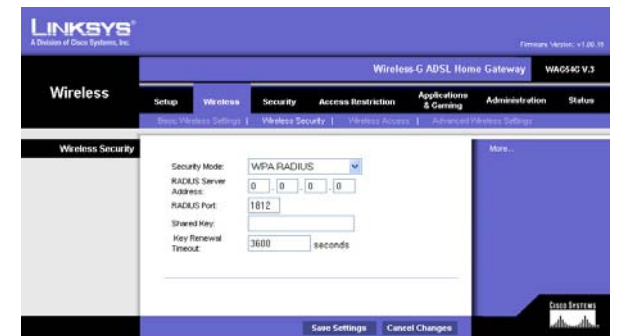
LINKSYS®
A Division of Cisco Systems, Inc.

Firmware Version: v1.00.15

Wireless-G ADSL Home Gateway WAG54G V.3

Wireless

Setup | Wireless | Security | Access Restriction | Applications & Gaming | Administration | Status

Basic Wireless Settings | Wireless Security | Wireless Access | Advanced Wireless Settings

Wireless Security

Security Mode: WPA RADIUS

RADIUS Server Address: 0 . 0 . 0 . 0

RADIUS Port: 1812

Shared Key:

Key Renewal Timeout: 3600 seconds

More...

CISCO SYSTEMS

Save Settings | Cancel Changes